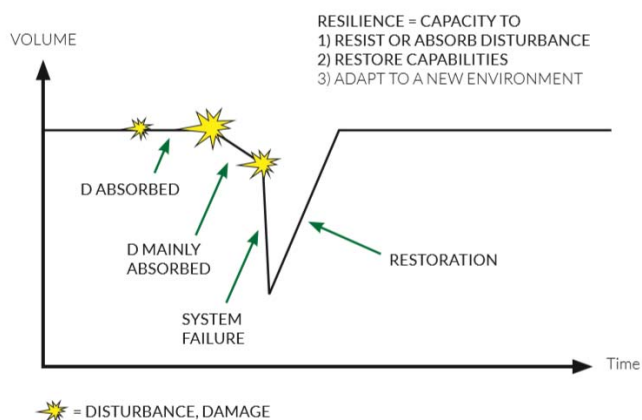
RESILIENCE = CAPACITY TO
1) RESIST OR ABSORB DISTURBANCE
2) RESTORE CAPABILITIES
3) ADAPT TO A NEW ENVIRONMENT

VOLUME

D ABSORBED

D MAINLY ABSORBED

SYSTEM FAILURE

RESTORATION

Time

= DISTURBANCE, DAMAGE